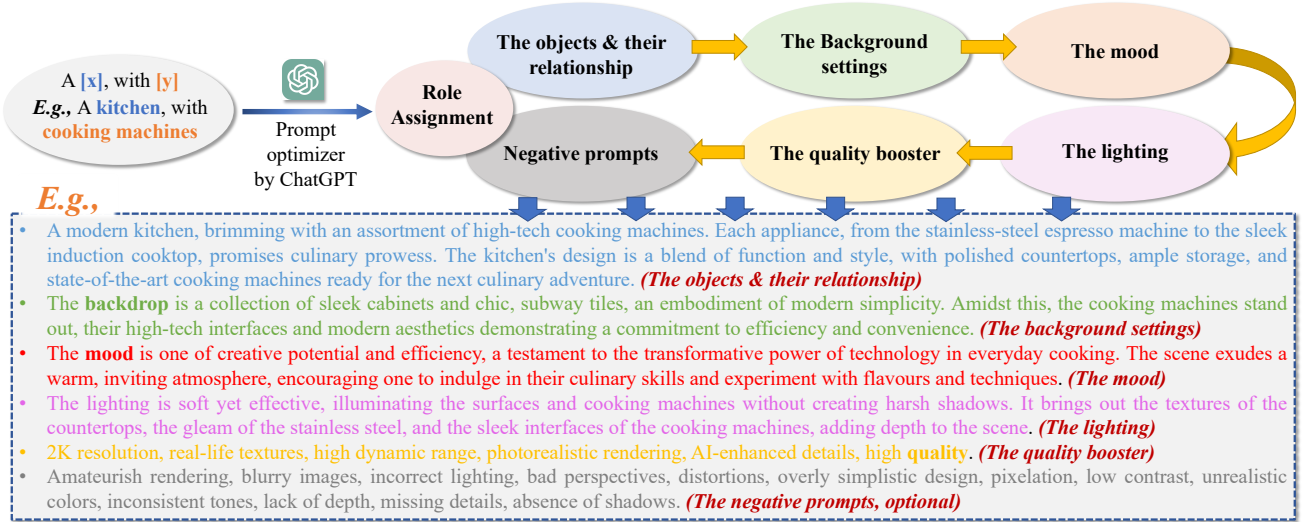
A [x], with [y]
E.g., A kitchen, with cooking machines

Prompt optimizer by ChatGPT

Role Assignment

The objects & their relationship

The Background settings

The mood

The lighting

The quality booster

Negative prompts

E.g.,

• A modern kitchen, brimming with an assortment of high-tech cooking machines. Each appliance, from the stainless-steel espresso machine to the sleek induction cooktop, promises culinary prowess. The kitchen's design is a blend of function and style, with polished countertops, ample storage, and state-of-the-art cooking machines ready for the next culinary adventure. (The objects & their relationship)
• The backdrop is a collection of sleek cabinets and chic, subway tiles, an embodiment of modern simplicity. Amidst this, the cooking machines stand out, their high-tech interfaces and modern aesthetics demonstrating a commitment to efficiency and convenience. (The background settings)
• The mood is one of creative potential and efficiency, a testament to the transformative power of technology in everyday cooking. The scene exudes a warm, inviting atmosphere, encouraging one to indulge in their culinary skills and experiment with flavours and techniques. (The mood)
• The lighting is soft yet effective, illuminating the surfaces and cooking machines without creating harsh shadows. It brings out the textures of the countertops, the gleam of the stainless steel, and the sleek interfaces of the cooking machines, adding depth to the scene. (The lighting)
• 2K resolution, real-life textures, high dynamic range, photorealistic rendering, AI-enhanced details, high quality. (The quality booster)
• Amateurish rendering, blurry images, incorrect lighting, bad perspectives, distortions, overly simplistic design, pixelation, low contrast, unrealistic colors, inconsistent tones, lack of depth, missing details, absence of shadows. (The negative prompts, optional)